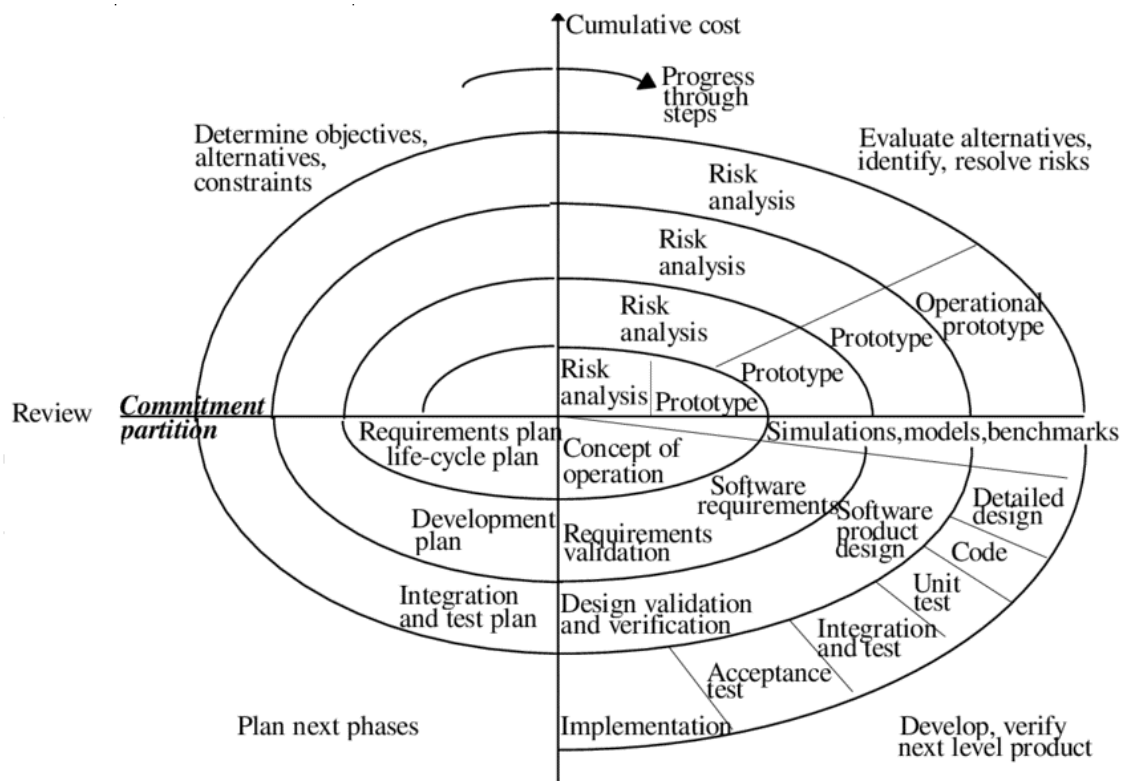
Cumulative cost

Progress through steps

Determine objectives, alternatives, constraints

Evaluate alternatives, identify, resolve risks

Risk analysis

Risk analysis

Risk analysis

Operational prototype

Prototype

Prototype

Risk analysis

Prototype

Review

Commitment partition

Requirements plan life-cycle plan

Concept of operation

Simulations,models,benchmarks

Software requirements

Detailed design

Software product design

Development plan

Requirements validation

Code

Unit test

Integration and test plan

Design validation and verification

Integration and test

Acceptance test

Plan next phases

Implementation

Develop, verify next level product